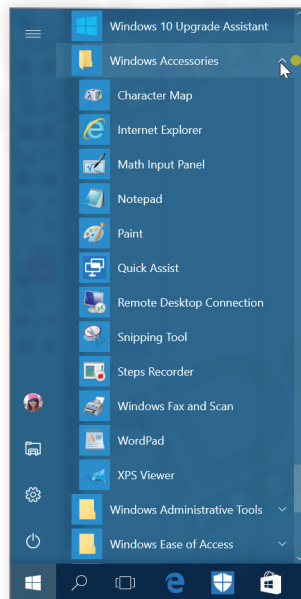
Windows 10 Upgrade Assistant
Windows Accessories
Character Map
Internet Explorer
Math Input Panel
Notepad
Paint
Quick Assist
Remote Desktop Connection
Snipping Tool
Steps Recorder
Windows Fax and Scan
WordPad
XPS Viewer
Windows Administrative Tools
Windows Ease of Access